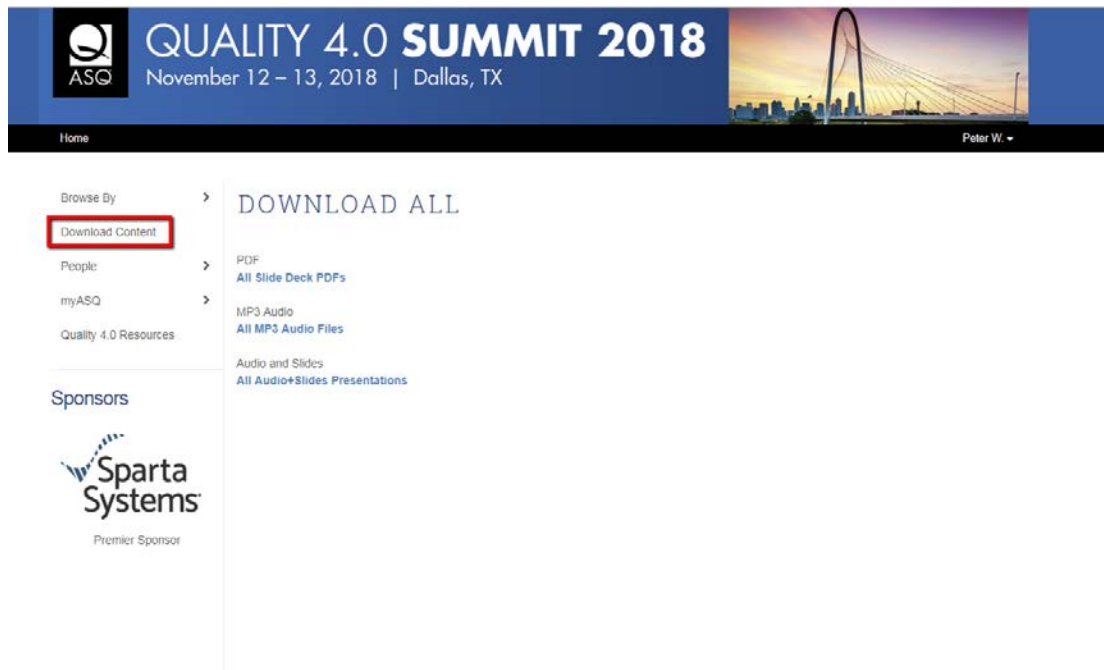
ASQ

QUALITY 4.0 SUMMIT 2018
November 12 – 13, 2018 | Dallas, TX

Home

Peter W.

Browse By

Download Content

People

myASQ

Quality 4.0 Resources

Sponsors

Sparta Systems

Premier Sponsor

DOWNLOAD ALL

PDF
All Slide Deck PDFs

MP3 Audio
All MP3 Audio Files

Audio and Slides
All Audio+Slides Presentations